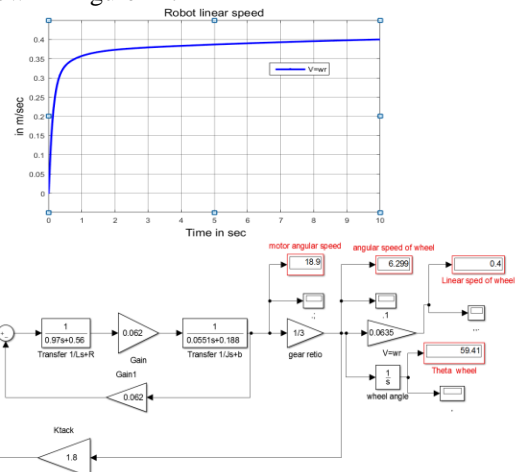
Robot linear speed

0.4
0.35
0.3
0.25
0.2
0.15
0.1
0.05
0

in m/sec

V=wr

0 1 2 3 4 5 6 7 8 9 10

Time in sec

motor angular speed
18.9

angular speed of wheel
6.299

0.4
Linear sped of wheel

$\frac{1}{0.97s+0.56}$
Transfer 1/Ls+R

0.062
Gain

$\frac{1}{0.0551s+0.188}$
Transfer 1/Js+b

1/3
gear retio

.1

0.0635

V=wr

59.41
Theta wheel

$\frac{1}{s}$
wheel angle

Gain1
0.062

Ktack
1.8